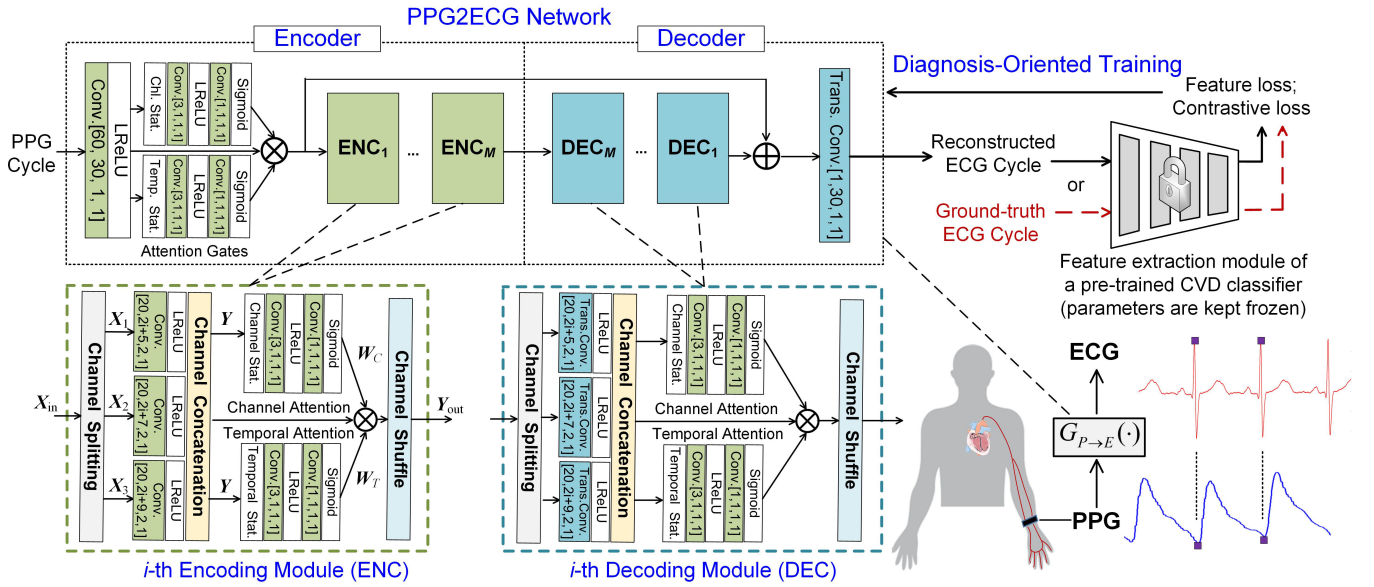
PPG2ECG Network

Encoder

Decoder

Diagnosis-Oriented Training

PPG Cycle

Conv.[60, 30, 1, 1]

LReLU

Chl. Stat.

Conv.[3,1,1,1]

LReLU

Conv.[1,1,1,1]

Sigmoid

Temp. Stat.

Conv.[3,1,1,1]

LReLU

Conv.[1,1,1,1]

Sigmoid

Attention Gates

$\mathbf{ENC_1}$

...

$\mathbf{ENC}_M$

$\mathbf{DEC}_M$

...

$\mathbf{DEC_1}$

Trans. Conv.[1,30,1,1]

Feature loss; Contrastive loss

Reconstructed ECG Cycle

or

Ground-truth ECG Cycle

Feature extraction module of a pre-trained CVD classifier (parameters are kept frozen)

$X_{\text{in}}$

Channel Splitting

$X_1$

Conv. [20,2i+5,2,1]

LReLU

$X_2$

Conv. [20,2i+7,2,1]

LReLU

$X_3$

Conv. [20,2i+9,2,1]

LReLU

Channel Concatenation

$Y$

Channel Stat.

Conv.[3,1,1,1]

LReLU

Conv.[1,1,1,1]

Sigmoid

$W_C$

Channel Attention

Temporal Attention

$Y$

Temporal Stat.

Conv.[3,1,1,1]

LReLU

Conv.[1,1,1,1]

Sigmoid

$W_T$

Channel Shuffle

$Y_{\text{out}}$

$i$-th Encoding Module (ENC)

Channel Splitting

Trans.Conv. [20,2i+5,2,1]

LReLU

Trans.Conv. [20,2i+7,2,1]

LReLU

Trans.Conv. [20,2i+9,2,1]

LReLU

Channel Concatenation

Channel Stat.

Conv.[3,1,1,1]

LReLU

Conv.[1,1,1,1]

Sigmoid

Channel Attention

Temporal Attention

Temporal Stat.

Conv.[3,1,1,1]

LReLU

Conv.[1,1,1,1]

Sigmoid

Channel Shuffle

$i$-th Decoding Module (DEC)

ECG

$G_{P\rightarrow E}(\cdot)$

PPG